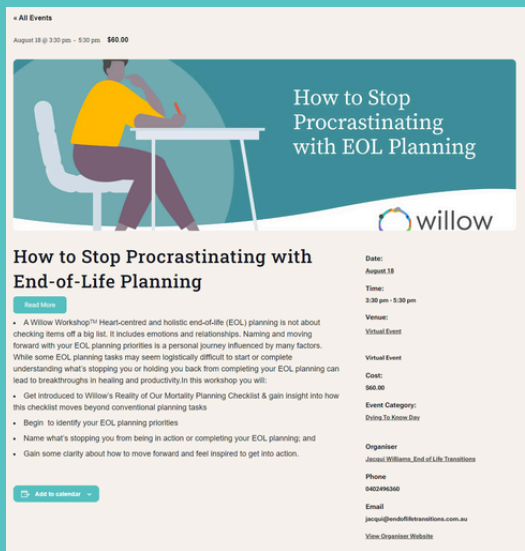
« All Events

August 18 @ 3:30 pm - 5:30 pm $60.00

How to Stop Procrastinating with EOL Planning

willow

How to Stop Procrastinating with End-of-Life Planning

Read More

• A Willow Workshop™ Heart-centred and holistic end-of-life (EOL) planning is not about checking items off a big list. It includes emotions and relationships. Naming and moving forward with your EOL planning priorities is a personal journey influenced by many factors. While some EOL planning tasks may seem logistically difficult to start or complete understanding what's stopping you or holding you back from completing your EOL planning can lead to breakthroughs in healing and productivity.In this workshop you will:

• Get introduced to Willow's Reality of Our Mortality Planning Checklist & gain insight into how this checklist moves beyond conventional planning tasks

• Begin to identify your EOL planning priorities

• Name what's stopping you from being in action or completing your EOL planning; and

• Gain some clarity about how to move forward and feel inspired to get into action.

Add to calendar

Date:
August 18

Time:
3:30 pm - 5:30 pm

Venue:
Virtual Event

Virtual Event

Cost:
$60.00

Event Category:
Dying To Know Day

Organiser
Jacqui Williams, End of Life Transitions

Phone
0402496360

Email
jacqui@endoflifetransitions.com.au

View Organiser Website